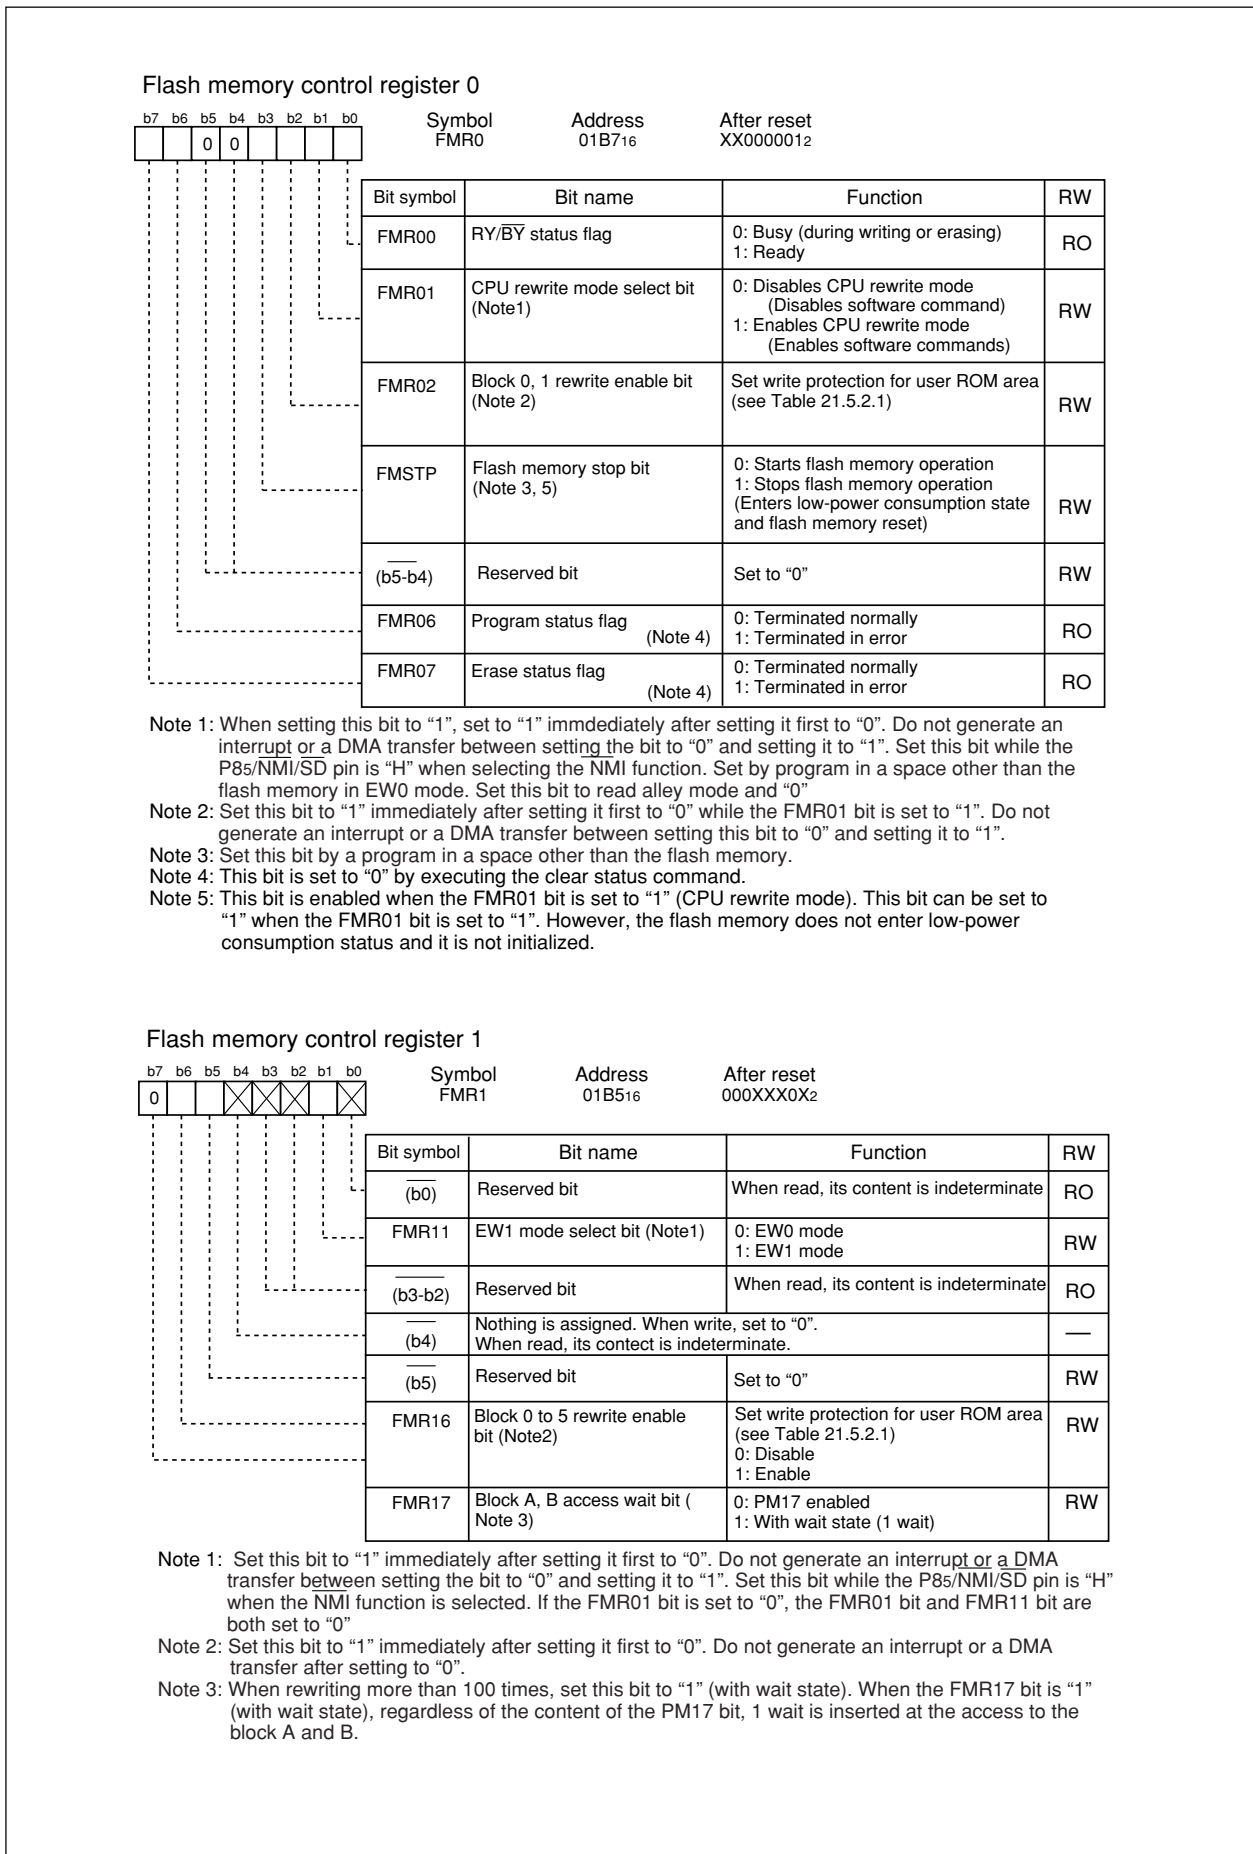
Flash memory control register 0

b7 b6 b5 b4 b3 b2 b1 b0
0 0

Symbol FMR0
Address 01B7$_{16}$
After reset XX000001$_2$

| Bit symbol | Bit name | Function | RW |
|---|---|---|---|
| FMR00 | RY/$\overline{BY}$ status flag | 0: Busy (during writing or erasing) 1: Ready | RO |
| FMR01 | CPU rewrite mode select bit (Note1) | 0: Disables CPU rewrite mode (Disables software command) 1: Enables CPU rewrite mode (Enables software commands) | RW |
| FMR02 | Block 0, 1 rewrite enable bit (Note 2) | Set write protection for user ROM area (see Table 21.5.2.1) | RW |
| FMSTP | Flash memory stop bit (Note 3, 5) | 0: Starts flash memory operation 1: Stops flash memory operation (Enters low-power consumption state and flash memory reset) | RW |
| $\overline{(b5-b4)}$ | Reserved bit | Set to "0" | RW |
| FMR06 | Program status flag (Note 4) | 0: Terminated normally 1: Terminated in error | RO |
| FMR07 | Erase status flag (Note 4) | 0: Terminated normally 1: Terminated in error | RO |

Note 1: When setting this bit to "1", set to "1" immdediately after setting it first to "0". Do not generate an interrupt or a DMA transfer between setting the bit to "0" and setting it to "1". Set this bit while the P8$_5$/$\overline{NMI}$/$\overline{SD}$ pin is "H" when selecting the $\overline{NMI}$ function. Set by program in a space other than the flash memory in EW0 mode. Set this bit to read alley mode and "0"
Note 2: Set this bit to "1" immediately after setting it first to "0" while the FMR01 bit is set to "1". Do not generate an interrupt or a DMA transfer between setting this bit to "0" and setting it to "1".
Note 3: Set this bit by a program in a space other than the flash memory.
Note 4: This bit is set to "0" by executing the clear status command.
Note 5: This bit is enabled when the FMR01 bit is set to "1" (CPU rewrite mode). This bit can be set to "1" when the FMR01 bit is set to "1". However, the flash memory does not enter low-power consumption status and it is not initialized.

Flash memory control register 1

b7 b6 b5 b4 b3 b2 b1 b0
0

Symbol FMR1
Address 01B5$_{16}$
After reset 000XXX0X$_2$

| Bit symbol | Bit name | Function | RW |
|---|---|---|---|
| $\overline{(b0)}$ | Reserved bit | When read, its content is indeterminate | RO |
| FMR11 | EW1 mode select bit (Note1) | 0: EW0 mode 1: EW1 mode | RW |
| $\overline{(b3-b2)}$ | Reserved bit | When read, its content is indeterminate | RO |
| $\overline{(b4)}$ | Nothing is assigned. When write, set to "0". When read, its contect is indeterminate. | | — |
| $\overline{(b5)}$ | Reserved bit | Set to "0" | RW |
| FMR16 | Block 0 to 5 rewrite enable bit (Note2) | Set write protection for user ROM area (see Table 21.5.2.1) 0: Disable 1: Enable | RW |
| FMR17 | Block A, B access wait bit ( Note 3) | 0: PM17 enabled 1: With wait state (1 wait) | RW |

Note 1: Set this bit to "1" immediately after setting it first to "0". Do not generate an interrupt or a DMA transfer between setting the bit to "0" and setting it to "1". Set this bit while the P8$_5$/$\overline{NMI}$/$\overline{SD}$ pin is "H" when the $\overline{NMI}$ function is selected. If the FMR01 bit is set to "0", the FMR01 bit and FMR11 bit are both set to "0"
Note 2: Set this bit to "1" immediately after setting it first to "0". Do not generate an interrupt or a DMA transfer after setting to "0".
Note 3: When rewriting more than 100 times, set this bit to "1" (with wait state). When the FMR17 bit is "1" (with wait state), regardless of the content of the PM17 bit, 1 wait is inserted at the access to the block A and B.